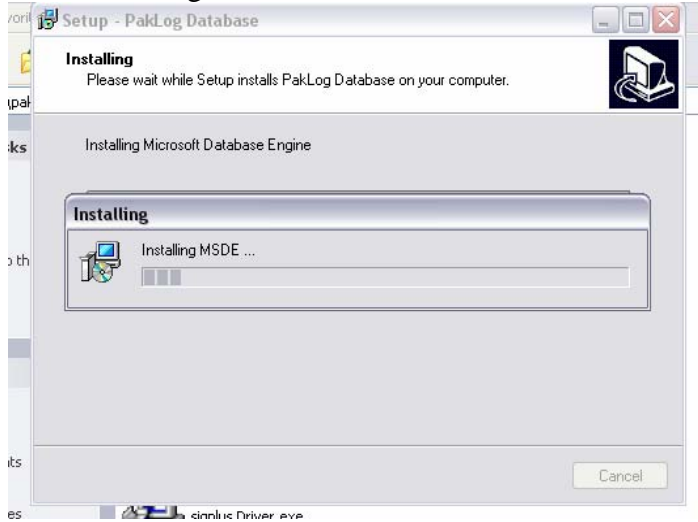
vorit
Setup - PakLog Database

Installing
Please wait while Setup installs PakLog Database on your computer.

ıpal
ıks

Installing Microsoft Database Engine

Installing

Installing MSDE ...

o th

its

Cancel

es
siglus Driver.exe